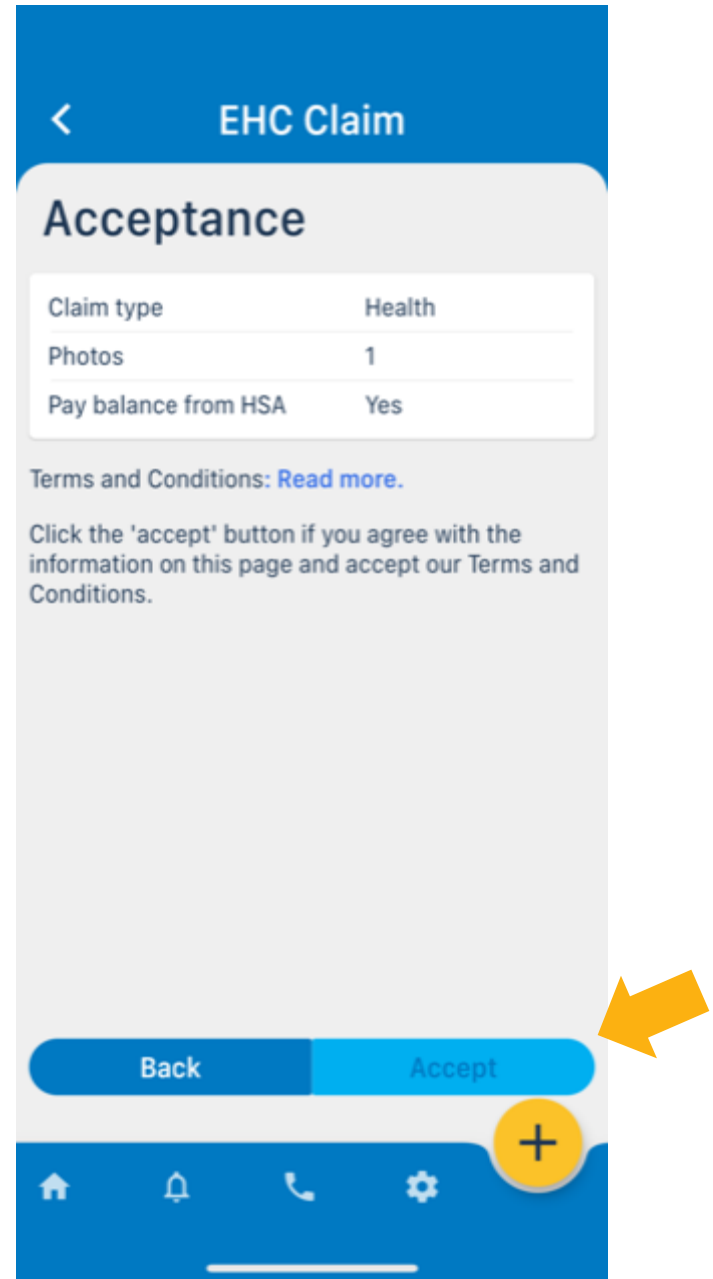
EHC Claim

Acceptance

| Claim type | Health |
|---|---|
| Photos | 1 |
| Pay balance from HSA | Yes |

Terms and Conditions: Read more.

Click the 'accept' button if you agree with the information on this page and accept our Terms and Conditions.

Back Accept